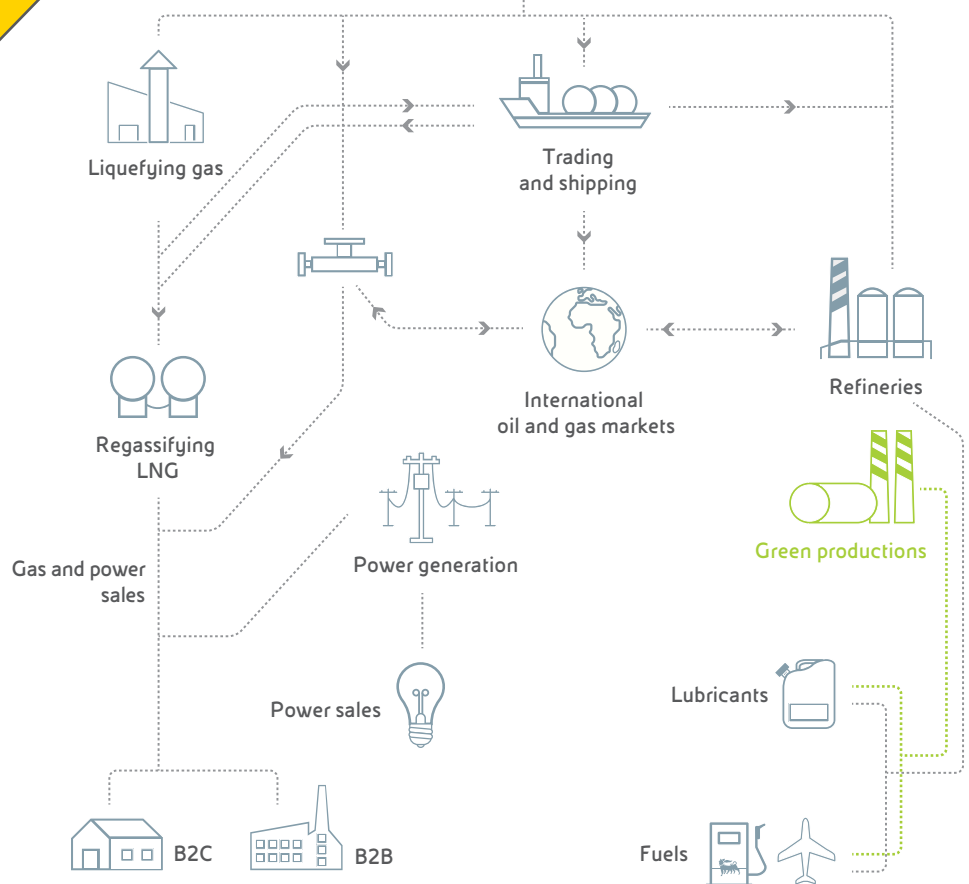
Liquefying gas

Trading and shipping

International oil and gas markets

Refineries

Regassifying LNG

Green productions

Power generation

Gas and power sales

Power sales

Lubricants

B2C

B2B

Fuels